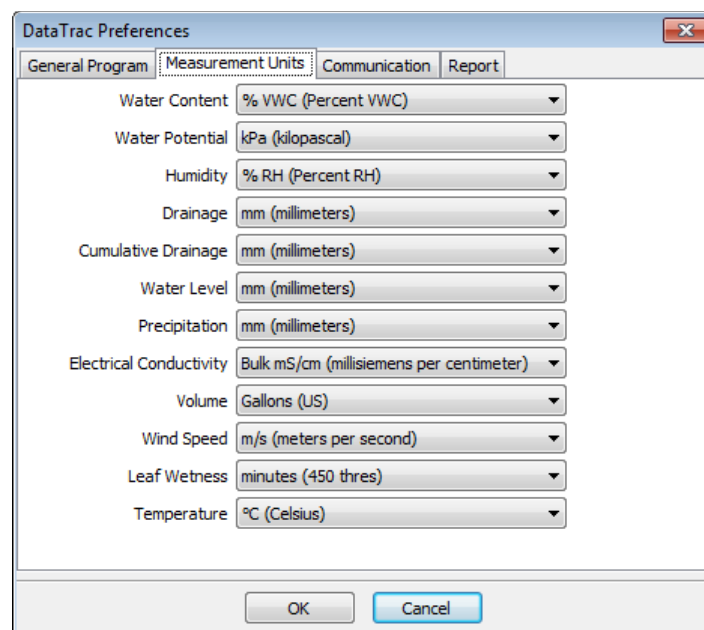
DataTrac Preferences

General Program | Measurement Units | Communication | Report

Water Content % VWC (Percent VWC)
Water Potential kPa (kilopascal)
Humidity % RH (Percent RH)
Drainage mm (millimeters)
Cumulative Drainage mm (millimeters)
Water Level mm (millimeters)
Precipitation mm (millimeters)
Electrical Conductivity Bulk mS/cm (millisiemens per centimeter)
Volume Gallons (US)
Wind Speed m/s (meters per second)
Leaf Wetness minutes (450 thres)
Temperature °C (Celsius)

OK Cancel